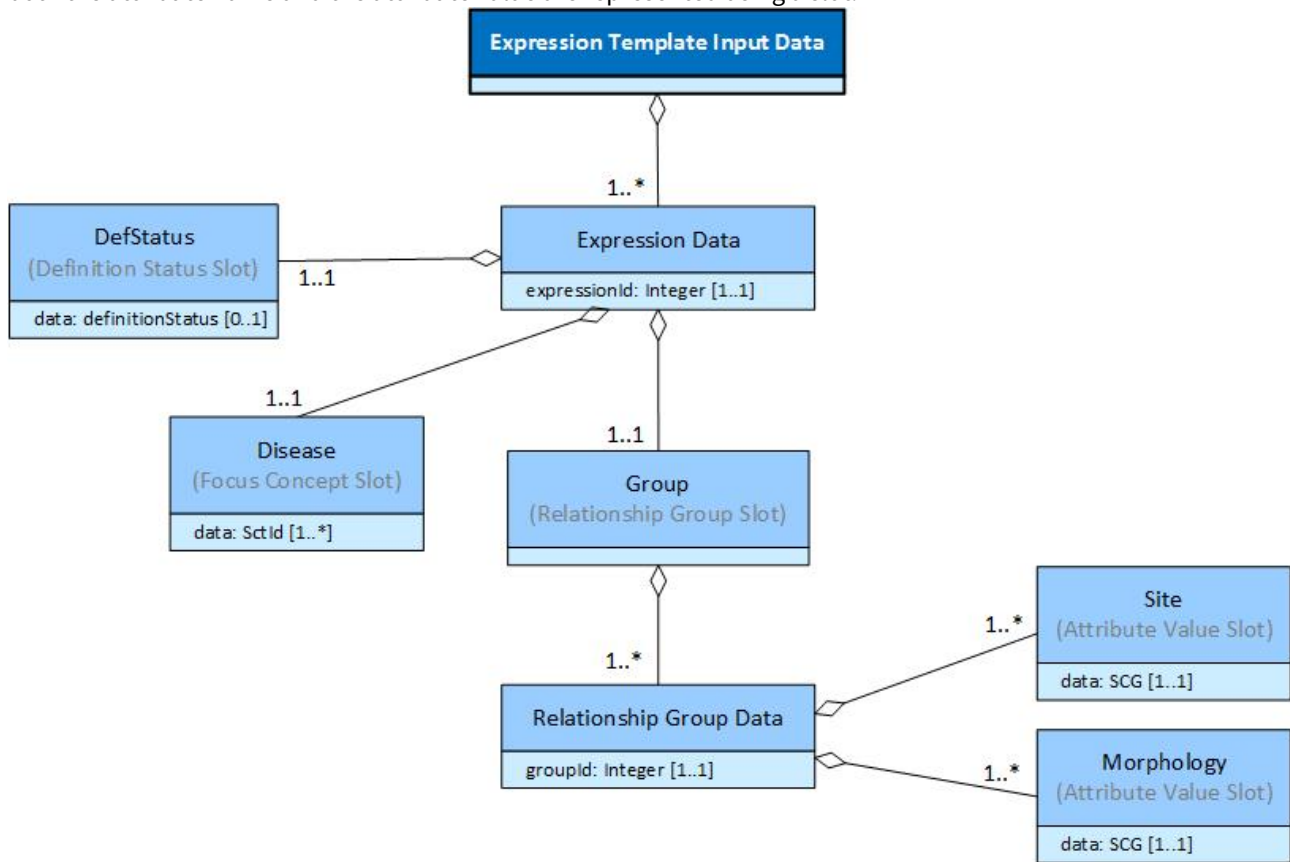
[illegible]

Expression Template Input Data

1..*

DefStatus
(Definition Status Slot)
data: definitionStatus [0..1]

1..1

Expression Data
expressionId: Integer [1..1]

1..1

Disease
(Focus Concept Slot)
data: SctId [1..*]

1..1

Group
(Relationship Group Slot)

1..*

Relationship Group Data
groupId: Integer [1..1]

1..*

Site
(Attribute Value Slot)
data: SCG [1..1]

1..*

Morphology
(Attribute Value Slot)
data: SCG [1..1]